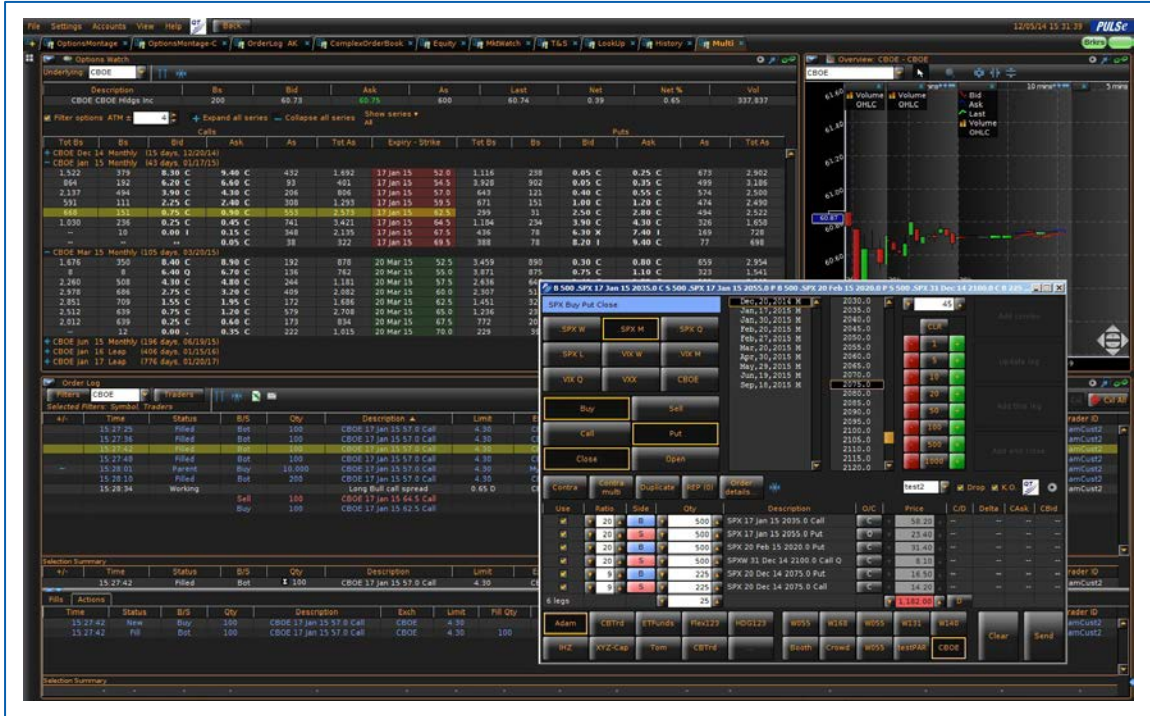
File Settings Accounts View Help Back 12/05/14 15:31:39 PULSe

OptionsMontage OptionsMontage-C OrderLog AK ComplexOrderBook Equity MktWatch T&S LookUp History Multi

Options Watch

Underlying: CBOE

| Description | Bs | Bid | Ask | As | Last | Net | Net % | Vol |
|---|---|---|---|---|---|---|---|---|
| CBOE CBOE Hldgs Inc | 200 | 60.73 | 60.75 | 600 | 60.74 | 0.39 | 0.65 | 337,837 |

Filter options ATM ± 4 + Expand all series — Collapse all series Show series All

Calls Puts

| Tot Bs | Bs | Bid | Ask | As | Tot As | Expiry - Strike | | Tot Bs | Bs | Bid | Ask | As | Tot As |
|---|---|---|---|---|---|---|---|---|---|---|---|---|---|
| + CBOE Dec 14 Monthly (15 days, 12/20/14) | | | | | | | | | | | | | |
| − CBOE Jan 15 Monthly (43 days, 01/17/15) | | | | | | | | | | | | | |
| 1,522 | 379 | 8.30 C | 9.40 C | 432 | 1,692 | 17 Jan 15 | 52.0 | 1,116 | 238 | 0.05 C | 0.25 C | 673 | 2,902 |
| 864 | 192 | 6.20 C | 6.60 C | 93 | 401 | 17 Jan 15 | 54.5 | 3,928 | 902 | 0.05 C | 0.35 C | 499 | 3,186 |
| 2,137 | 494 | 3.90 C | 4.30 C | 206 | 806 | 17 Jan 15 | 57.0 | 643 | 121 | 0.40 C | 0.55 C | 574 | 2,500 |
| 591 | 111 | 2.25 C | 2.40 C | 308 | 1,293 | 17 Jan 15 | 60.0 | 671 | 151 | 1.00 C | 1.20 C | 474 | 2,490 |
| 669 | 151 | 0.75 C | 0.90 C | 553 | 2,573 | 17 Jan 15 | 62.5 | 299 | 31 | 2.50 C | 2.80 C | 494 | 2,522 |
| 1,030 | 236 | 0.25 C | 0.45 C | 741 | 3,421 | 17 Jan 15 | 64.5 | 1,184 | 234 | 3.90 C | 4.30 C | 326 | 1,650 |
| -- | 10 | 0.00 I | 0.15 C | 348 | 2,135 | 17 Jan 15 | 67.5 | 436 | 78 | 6.30 X | 7.40 I | 169 | 728 |
| -- | -- | -- | 0.05 C | 38 | 322 | 17 Jan 15 | 69.5 | 388 | 78 | 8.20 I | 9.40 C | 77 | 698 |
| − CBOE Mar 15 Monthly (105 days, 03/20/15) | | | | | | | | | | | | | |
| 1,676 | 350 | 8.40 C | 8.90 C | 192 | 878 | 20 Mar 15 | 52.5 | 3,459 | 890 | 0.30 C | 0.80 C | 659 | 2,954 |
| 8 | 8 | 6.40 Q | 6.70 C | 136 | 762 | 20 Mar 15 | 55.0 | 3,871 | 875 | 0.75 C | 1.10 C | 323 | 1,541 |
| 2,260 | 508 | 4.30 C | 4.80 C | 244 | 1,181 | 20 Mar 15 | 57.5 | 2,636 | 6 | | | | |
| 2,978 | 696 | 2.75 C | 3.20 C | 409 | 2,082 | 20 Mar 15 | 60.0 | 2,307 | 5 | | | | |
| 2,851 | 709 | 1.55 C | 1.95 C | 172 | 1,686 | 20 Mar 15 | 62.5 | 1,451 | 3 | | | | |
| 2,512 | 639 | 0.75 C | 1.20 C | 579 | 2,708 | 20 Mar 15 | 65.0 | 1,236 | 2 | | | | |
| 2,012 | 639 | 0.25 C | 0.60 C | 173 | 834 | 20 Mar 15 | 67.5 | 772 | 2 | | | | |
| -- | 12 | 0.00 . | 0.35 C | 222 | 1,015 | 20 Mar 15 | 70.0 | 229 | 3 | | | | |
| + CBOE Jun 15 Monthly (196 days, 06/19/15) | | | | | | | | | | | | | |
| + CBOE Jan 16 Leap (406 days, 01/15/16) | | | | | | | | | | | | | |
| + CBOE Jan 17 Leap (776 days, 01/20/17) | | | | | | | | | | | | | |

Overview: CBOE - CBOE
CBOE
Volume OHLC Volume OHLC Bid Ask Last Volume OHLC 10 mins 5 mins
61.40 61.20 61.00 60.87 60.60

Order Log
Filters CBOE Traders
Selected Filters: Symbol, Traders

| +/- | Time | Status | B/S | Qty | Description ▲ | Limit |
|---|---|---|---|---|---|---|
| | 15:27:25 | Filled | Bot | 100 | CBOE 17 Jan 15 57.0 Call | 4.30 |
| | 15:27:36 | Filled | Bot | 100 | CBOE 17 Jan 15 57.0 Call | 4.30 |
| | 15:27:42 | Filled | Bot | 100 | CBOE 17 Jan 15 57.0 Call | 4.30 |
| | 15:27:48 | Filled | Bot | 100 | CBOE 17 Jan 15 57.0 Call | 4.30 |
| − | 15:28:01 | Parent | Buy | 10,000 | CBOE 17 Jan 15 57.0 Call | 4.30 |
| | 15:28:10 | Filled | Bot | 200 | CBOE 17 Jan 15 57.0 Call | 4.30 |
| | 15:28:34 | Working | | | Long Bull call spread | 0.65 D |
| | | | Sell | 100 | CBOE 17 Jan 15 64.5 Call | |
| | | | Buy | 100 | CBOE 17 Jan 15 62.5 Call | |

Selection Summary
| +/- | Time | Status | B/S | Qty | Description | Limit |
|---|---|---|---|---|---|---|
| | 15:27:42 | Filled | Bot | Σ 100 | CBOE 17 Jan 15 57.0 Call | 4.30 |

Fills Actions
| Time | Status | B/S | Qty | Description | Exch | Limit | Fill Qty |
|---|---|---|---|---|---|---|---|
| 15:27:42 | New | Buy | 100 | CBOE 17 Jan 15 57.0 Call | CBOE | 4.30 | |
| 15:27:42 | Fill | Bot | 100 | CBOE 17 Jan 15 57.0 Call | CBOE | 4.30 | 100 |

Selection Summary

Trader ID amCust2 amCust2 amCust2 amCust2 amCust2 amCust2 amCust2
Cxl All

B 500 .SPX 17 Jan 15 2035.0 C S 500 .SPX 17 Jan 15 2055.0 P B 500 .SPX 20 Feb 15 2020.0 P S 500 .SPX 31 Dec 14 2100.0 C B 225

SPX Buy Put Close

SPX W SPX M SPX Q
SPX L VIX W VIX M
VIX Q VXX CBOE

Dec,20,2014 M
Jan,17,2015 M
Jan,30,2015 M
Feb,20,2015 M
Feb,27,2015 M
Mar,20,2015 M
Mar,31,2015 M
Apr,30,2015 M
May,29,2015 M
Jun,19,2015 M
Sep,18,2015 M

2030.0 2035.0 2040.0 2045.0 2050.0 2055.0 2060.0 2065.0 2070.0 2075.0 2080.0 2085.0 2090.0 2095.0 2100.0 2105.0 2110.0 2115.0 2120.0

45
CLR
1 5 10 20 50 100 500 1000

Add Locate
Update leg
Add this leg
Add and close

Buy Sell
Call Put
Close Open

Contra Contra multi Duplicate REP (0) Order details...
test2 Drop K.O.

| Use | Ratio | Side | Qty | Description | O/C | Price | C/D | Delta | CAsk | CBid |
|---|---|---|---|---|---|---|---|---|---|---|
| ✔ | 20 | B | 500 | SPX 17 Jan 15 2035.0 Call | C | 58.20 | -- | -- | -- | -- |
| ✔ | 20 | S | 500 | SPX 17 Jan 15 2055.0 Put | O | 23.40 | -- | -- | -- | -- |
| ✔ | 20 | B | 500 | SPX 20 Feb 15 2020.0 Put | C | 31.40 | -- | -- | -- | -- |
| ✔ | 20 | S | 500 | SPXW 31 Dec 14 2100.0 Call Q | C | 6.10 | -- | -- | -- | -- |
| ✔ | 9 | B | 225 | SPX 20 Dec 14 2075.0 Put | C | 16.50 | -- | -- | -- | -- |
| ✔ | 9 | S | 225 | SPX 20 Dec 14 2075.0 Call | C | 14.20 | -- | -- | -- | -- |
| 6 legs | | | 25 | | | 1,182.00 | D | | | |

Adam CBTrd ETFunds Flex123 HDG123 W055 W168 W055 W131 W140
IHZ XYZ-Cap Tom CBTrd Booth Crowd W055 testPAR CBOE
Clear Send